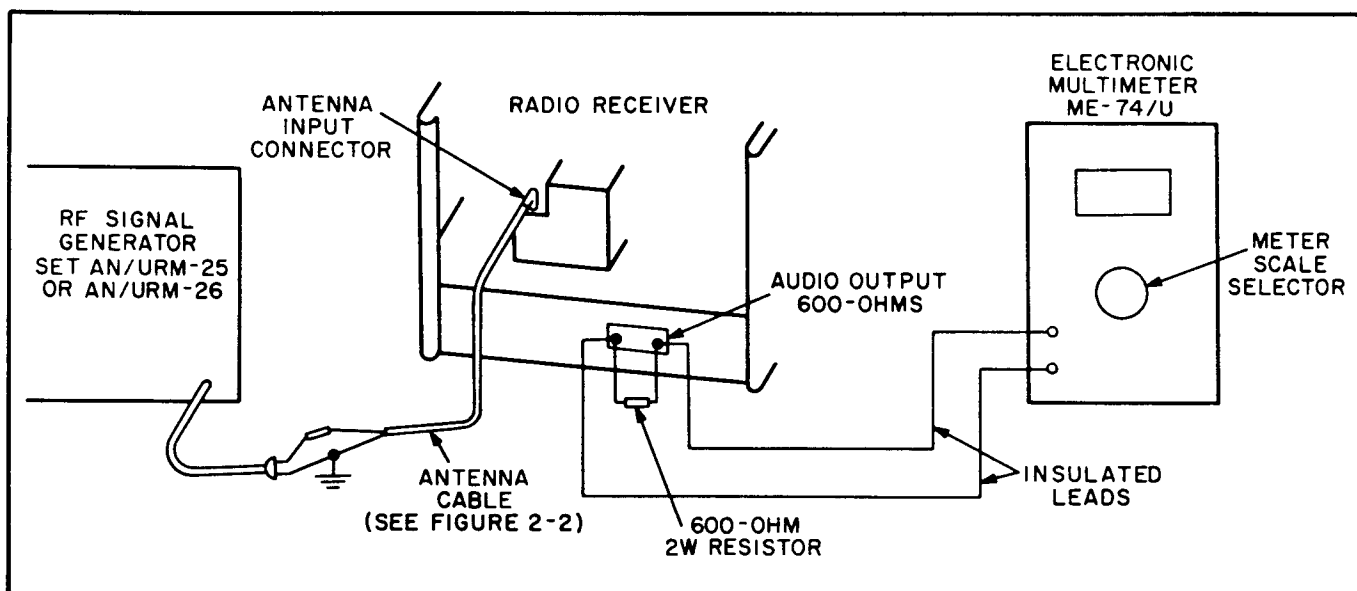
ANTENNA INPUT CONNECTOR

RADIO RECEIVER

ELECTRONIC MULTIMETER ME-74/U

RF SIGNAL GENERATOR SET AN/URM-25 OR AN/URM-26

METER SCALE SELECTOR

AUDIO OUTPUT 600-OHMS

ANTENNA CABLE (SEE FIGURE 2-2)

INSULATED LEADS

600-OHM 2W RESISTOR